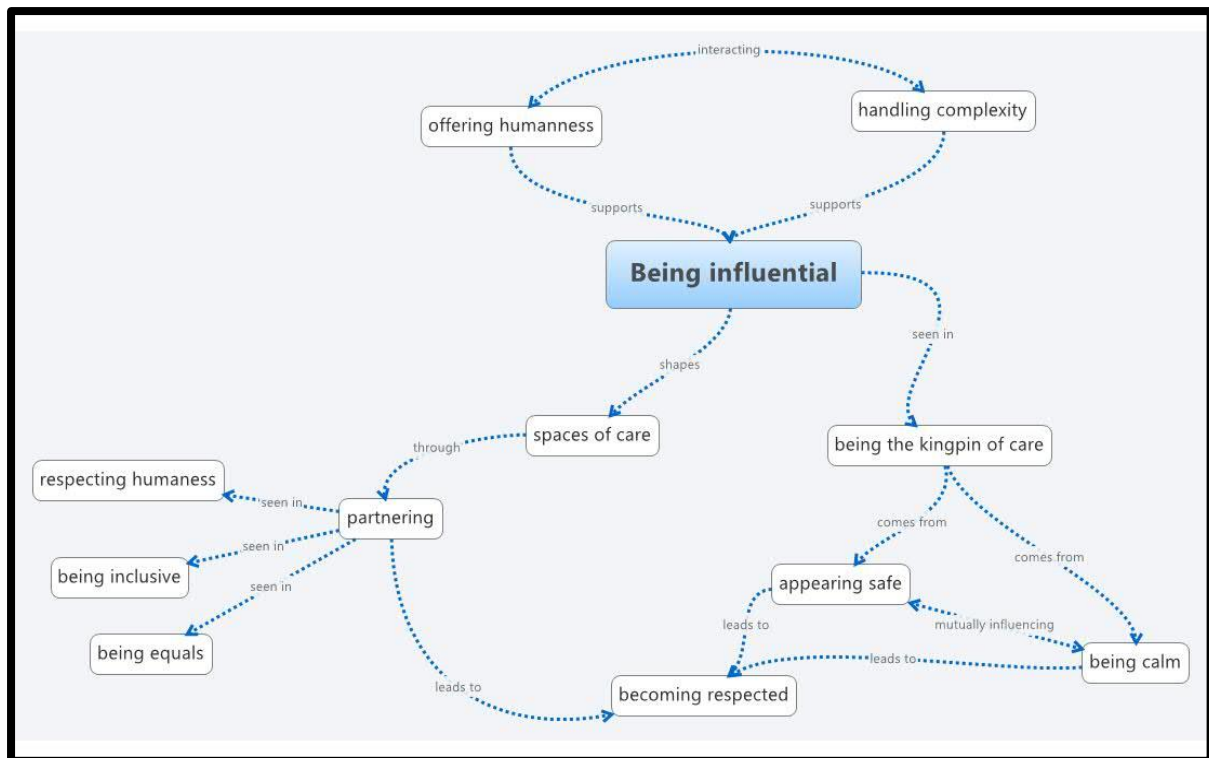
interacting

offering humanness

handling complexity

supports

supports

Being influential

shapes

seen in

spaces of care

being the kingpin of care

through

respecting humaness

seen in

partnering

seen in

being inclusive

seen in

being equals

comes from

comes from

appearing safe

leads to

mutually influencing

being calm

leads to

leads to

becoming respected